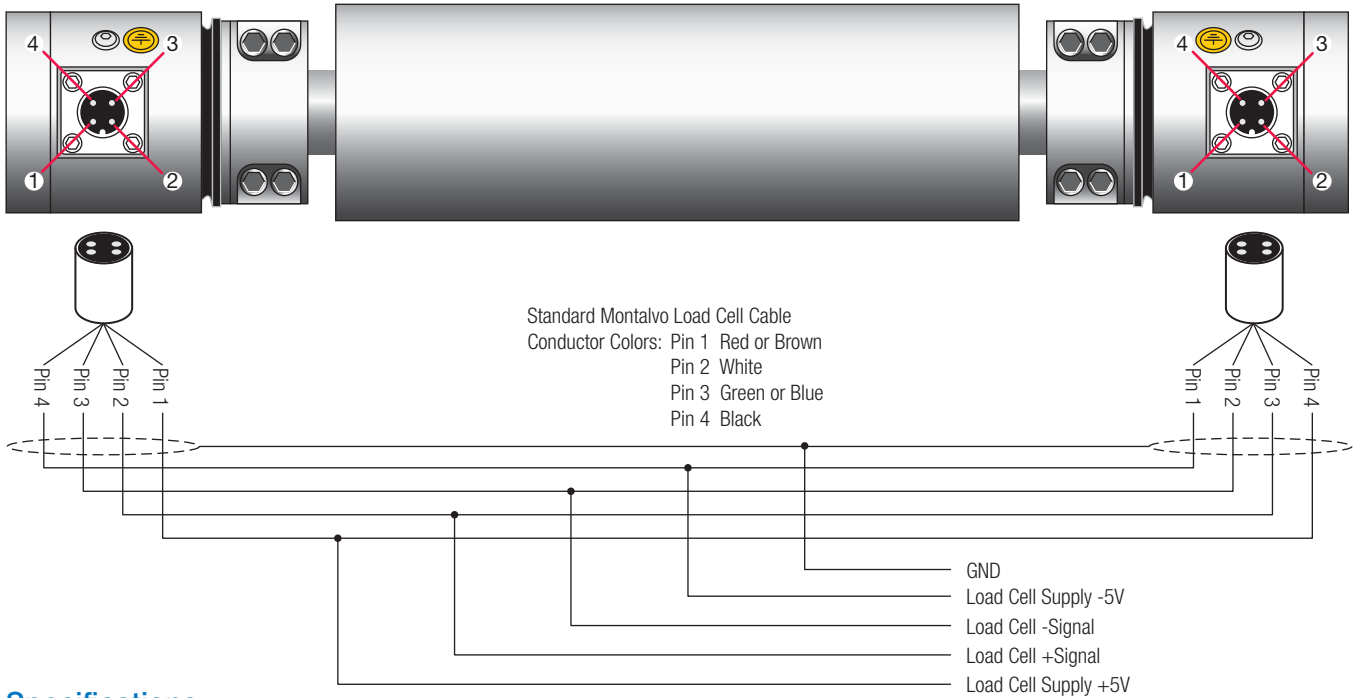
4
3
1
2
4
3
1
2

Standard Montalvo Load Cell Cable
Conductor Colors: Pin 1 Red or Brown
Pin 2 White
Pin 3 Green or Blue
Pin 4 Black

Pin 4
Pin 3
Pin 2
Pin 1

Pin 1
Pin 2
Pin 3
Pin 4

GND
Load Cell Supply -5V
Load Cell -Signal
Load Cell +Signal
Load Cell Supply +5V

Specifications